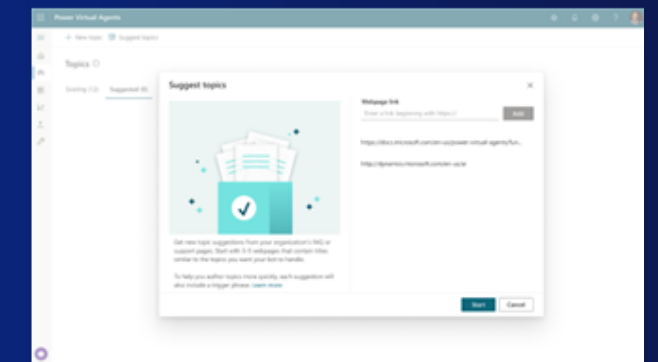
Power Virtual Agents

+ New topic   Suggest topics

Topics

Existing (12)   Suggested (0)

Suggest topics

Get new topic suggestions from your organization's FAQ or support pages. Start with 3-5 webpages that contain titles similar to the topics you want your bot to handle.

To help you author topics more quickly, each suggestion will also include a trigger phrase. Learn more

Webpage link

Enter a link beginning with https://

Add

https://docs.microsoft.com/en-us/power-virtual-agents/fun...

http://dynamics.microsoft.com/en-us/ai

Start   Cancel